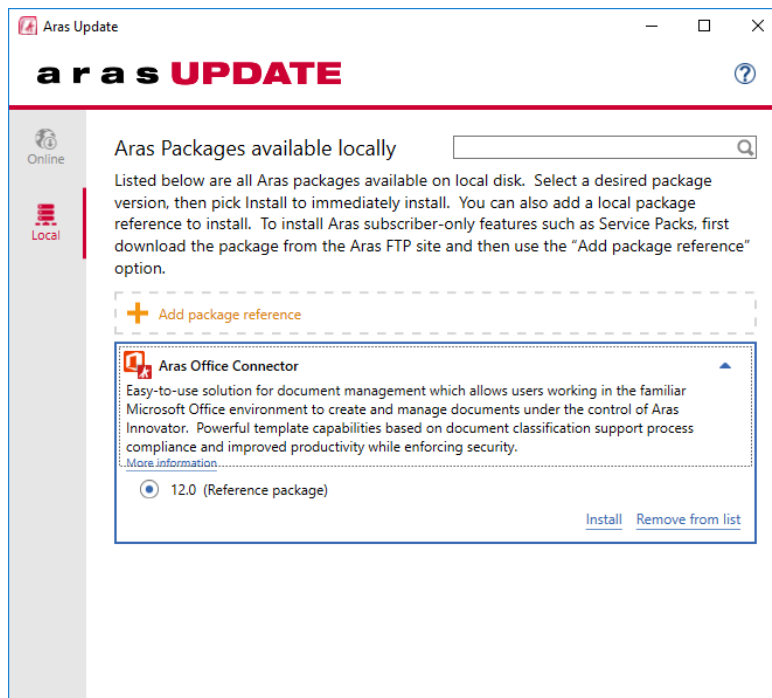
Aras Update

aras UPDATE

?

Online

Local

Aras Packages available locally

Listed below are all Aras packages available on local disk. Select a desired package version, then pick Install to immediately install. You can also add a local package reference to install. To install Aras subscriber-only features such as Service Packs, first download the package from the Aras FTP site and then use the "Add package reference" option.

Add package reference

Aras Office Connector

Easy-to-use solution for document management which allows users working in the familiar Microsoft Office environment to create and manage documents under the control of Aras Innovator. Powerful template capabilities based on document classification support process compliance and improved productivity while enforcing security.

More information

12.0 (Reference package)

Install Remove from list